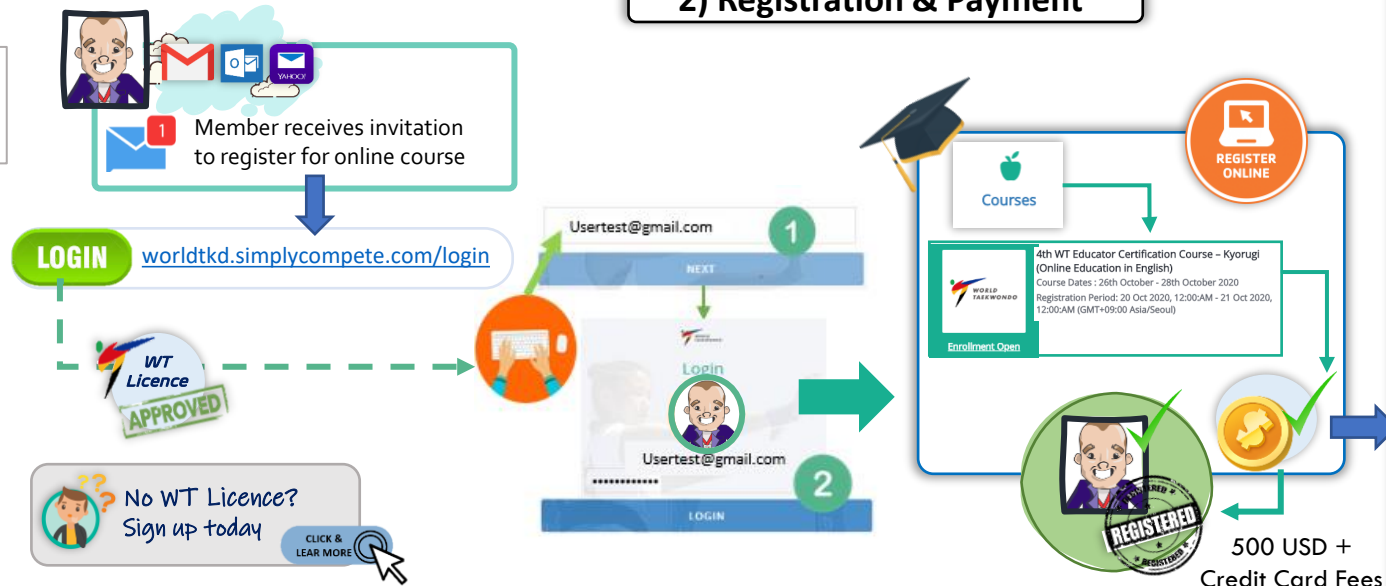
2) Registration & Payment

YAHOO!

1

Member receives invitation to register for online course

LOGIN worldtkd.simplycompete.com/login

WT Licence APPROVED

No WT Licence? Sign up today

CLICK & LEAR MORE

Usertest@gmail.com

1

NEXT

Login

Usertest@gmail.com

••••••••••••••

2

LOGIN

REGISTER ONLINE

Courses

4th WT Educator Certification Course – Kyorugi (Online Education in English)
Course Dates : 26th October - 28th October 2020
Registration Period: 20 Oct 2020, 12:00:AM - 21 Oct 2020, 12:00:AM (GMT+09:00 Asia/Seoul)

WORLD TAEKWONDO

Enrollment Open

REGISTERED

500 USD + Credit Card Fees